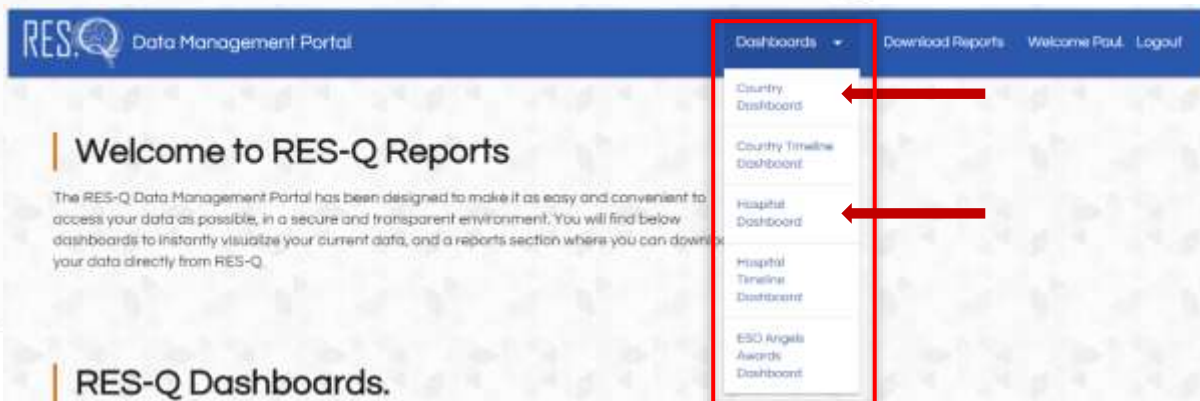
RES-Q Data Management Portal

Dashboards

Download Reports Welcome Paul. Logout

Country Dashboard

Country Timeline Dashboard

Hospital Dashboard

Hospital Timeline Dashboard

ESO Angels Awards Dashboard

Welcome to RES-Q Reports

The RES-Q Data Management Portal has been designed to make it as easy and convenient to access your data as possible, in a secure and transparent environment. You will find below dashboards to instantly visualize your current data, and a reports section where you can downlo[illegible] your data directly from RES-Q.

RES-Q Dashboards.